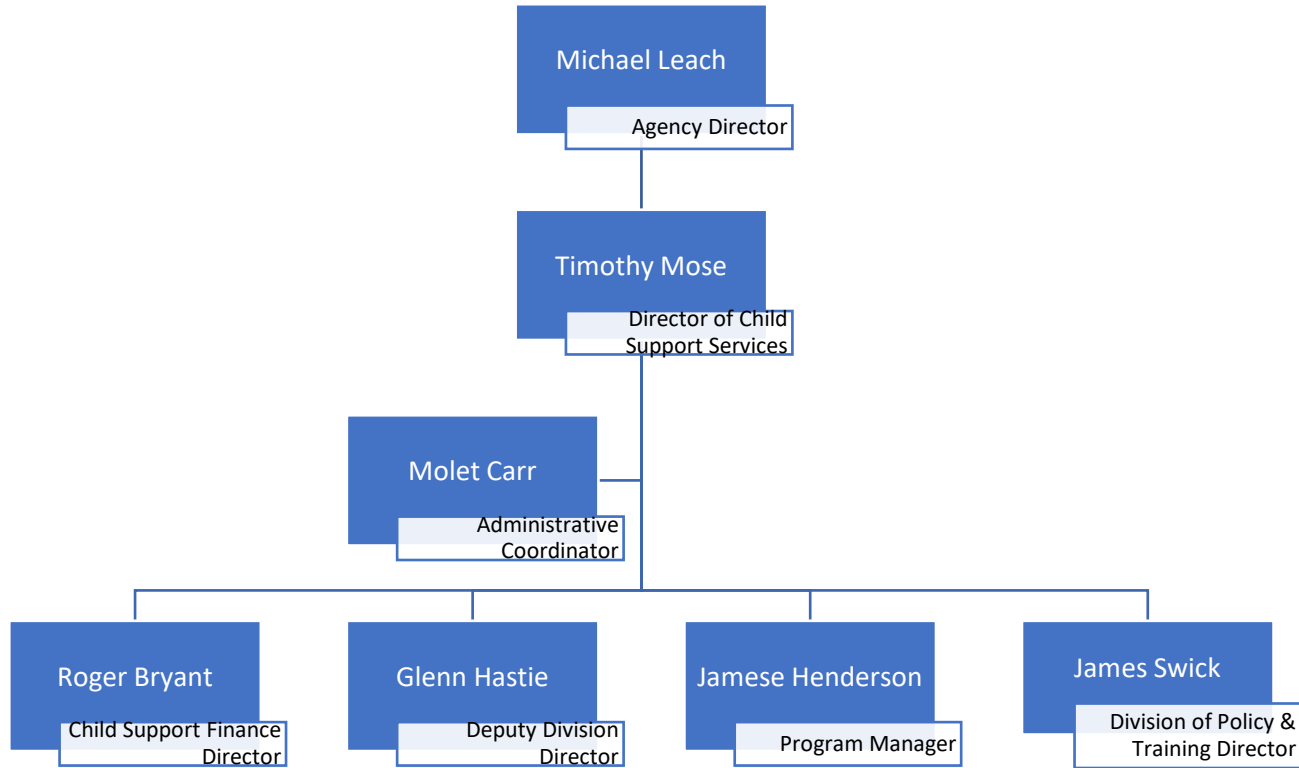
Michael Leach
Agency Director

Timothy Mose
Director of Child Support Services

Molet Carr
Administrative Coordinator

Roger Bryant
Child Support Finance Director

Glenn Hastie
Deputy Division Director

Jamese Henderson
Program Manager

James Swick
Division of Policy & Training Director